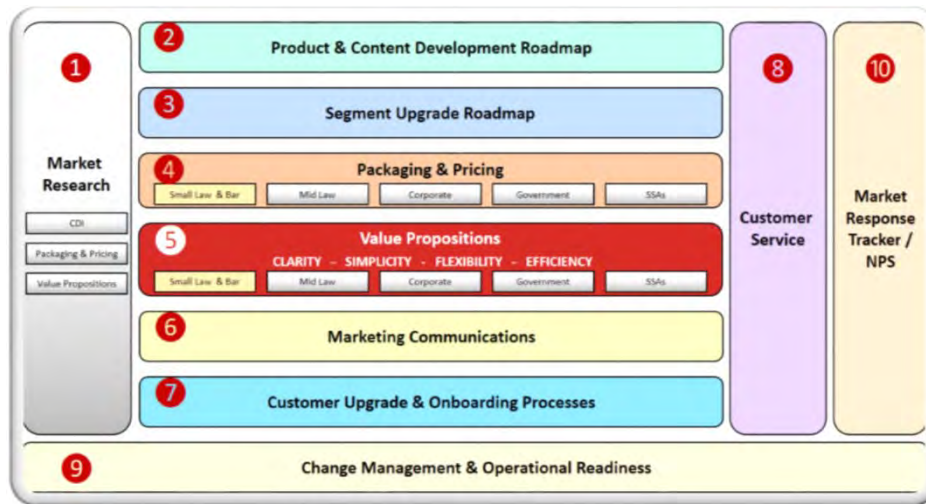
1

Market Research

CDI

Packaging & Pricing

Value Propositions

2

Product & Content Development Roadmap

3

Segment Upgrade Roadmap

4

Packaging & Pricing

| Small Law & Bar | Mid Law | Corporate | Government | SSAs |
|---|---|---|---|---|

5

Value Propositions

CLARITY - SIMPLICITY - FLEXIBILITY - EFFICIENCY

| Small Law & Bar | Mid Law | Corporate | Government | SSAs |
|---|---|---|---|---|

6

Marketing Communications

7

Customer Upgrade & Onboarding Processes

8

Customer Service

10

Market Response Tracker / NPS

9

Change Management & Operational Readiness